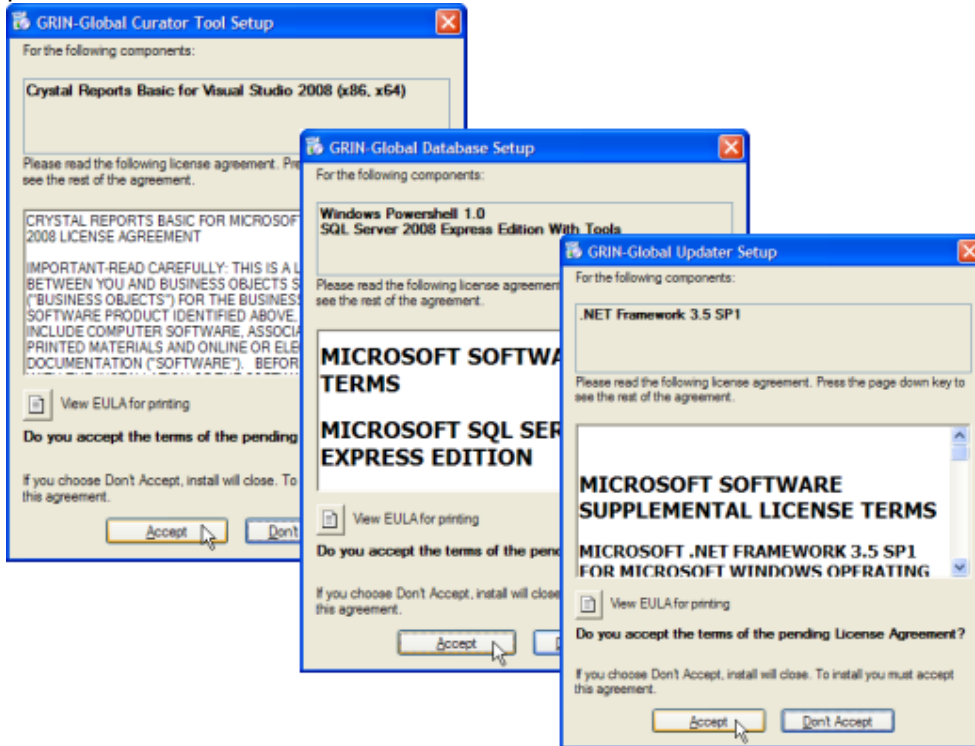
GRIN-Global Curator Tool Setup

For the following components:

Crystal Reports Basic for Visual Studio 2008 (x86, x64)

Please read the following license agreement. Pre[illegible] see the rest of the agreement.

CRYSTAL REPORTS BASIC FOR MICROSOF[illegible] 2008 LICENSE AGREEMENT

IMPORTANT-READ CAREFULLY: THIS IS A L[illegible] BETWEEN YOU AND BUSINESS OBJECTS S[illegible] ("BUSINESS OBJECTS") FOR THE BUSINES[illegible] SOFTWARE PRODUCT IDENTIFIED ABOVE. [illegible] INCLUDE COMPUTER SOFTWARE, ASSOCIA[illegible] PRINTED MATERIALS AND ONLINE OR ELE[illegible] DOCUMENTATION ("SOFTWARE"). BEFOR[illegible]

View EULA for printing

Do you accept the terms of the pending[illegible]

If you choose Don't Accept, install will close. To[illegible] this agreement.

Accept

Don't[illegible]

GRIN-Global Database Setup

For the following components:

Windows Powershell 1.0
SQL Server 2008 Express Edition With Tools

Please read the following license agreeme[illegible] see the rest of the agreement.

MICROSOFT SOFTWA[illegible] TERMS

MICROSOFT SQL SER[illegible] EXPRESS EDITION

View EULA for printing

Do you accept the terms of the pend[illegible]

If you choose Don't Accept, install will close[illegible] this agreement.

Accept

GRIN-Global Updater Setup

For the following components:

.NET Framework 3.5 SP1

Please read the following license agreement. Press the page down key to see the rest of the agreement.

MICROSOFT SOFTWARE SUPPLEMENTAL LICENSE TERMS

MICROSOFT .NET FRAMEWORK 3.5 SP1 FOR MICROSOFT WINDOWS OPERATING

View EULA for printing

Do you accept the terms of the pending License Agreement?

If you choose Don't Accept, install will close. To install you must accept this agreement.

Accept

Don't Accept